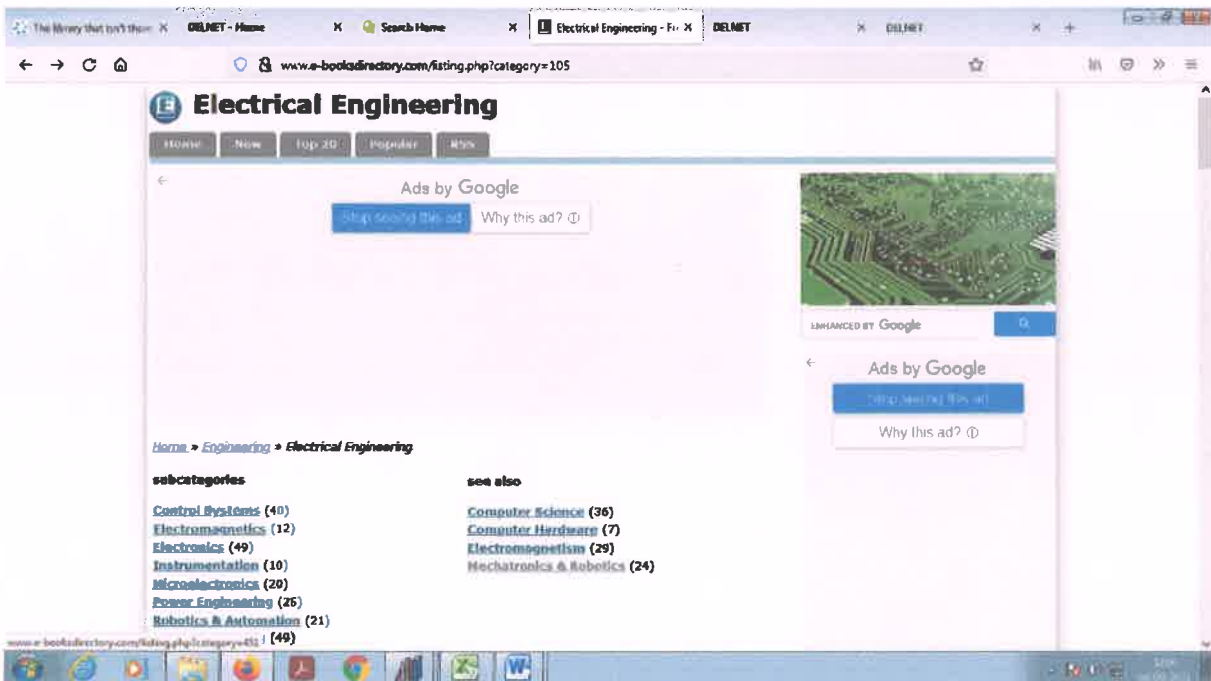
The library that isn't there × DELNET - Home × Search Home × Electrical Engineering - Fr × DELNET × DELNET × +

www.e-booksdirectory.com/listing.php?category=105

Electrical Engineering

Home New Top 20 Popular RSS

Ads by Google

Stop seeing this ad Why this ad? ⓘ

ENHANCED BY Google

Ads by Google

Stop seeing this ad

Why this ad? ⓘ

Home » Engineering » Electrical Engineering

subcategories

Control Systems (40)
Electromagnetics (12)
Electronics (49)
Instrumentation (10)
Microelectronics (20)
Power Engineering (26)
Robotics & Automation (21)
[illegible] (49)

see also

Computer Science (36)
Computer Hardware (7)
Electromagnetism (29)
Mechatronics & Robotics (24)

www.e-booksdirectory.com/listing.php?category=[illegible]